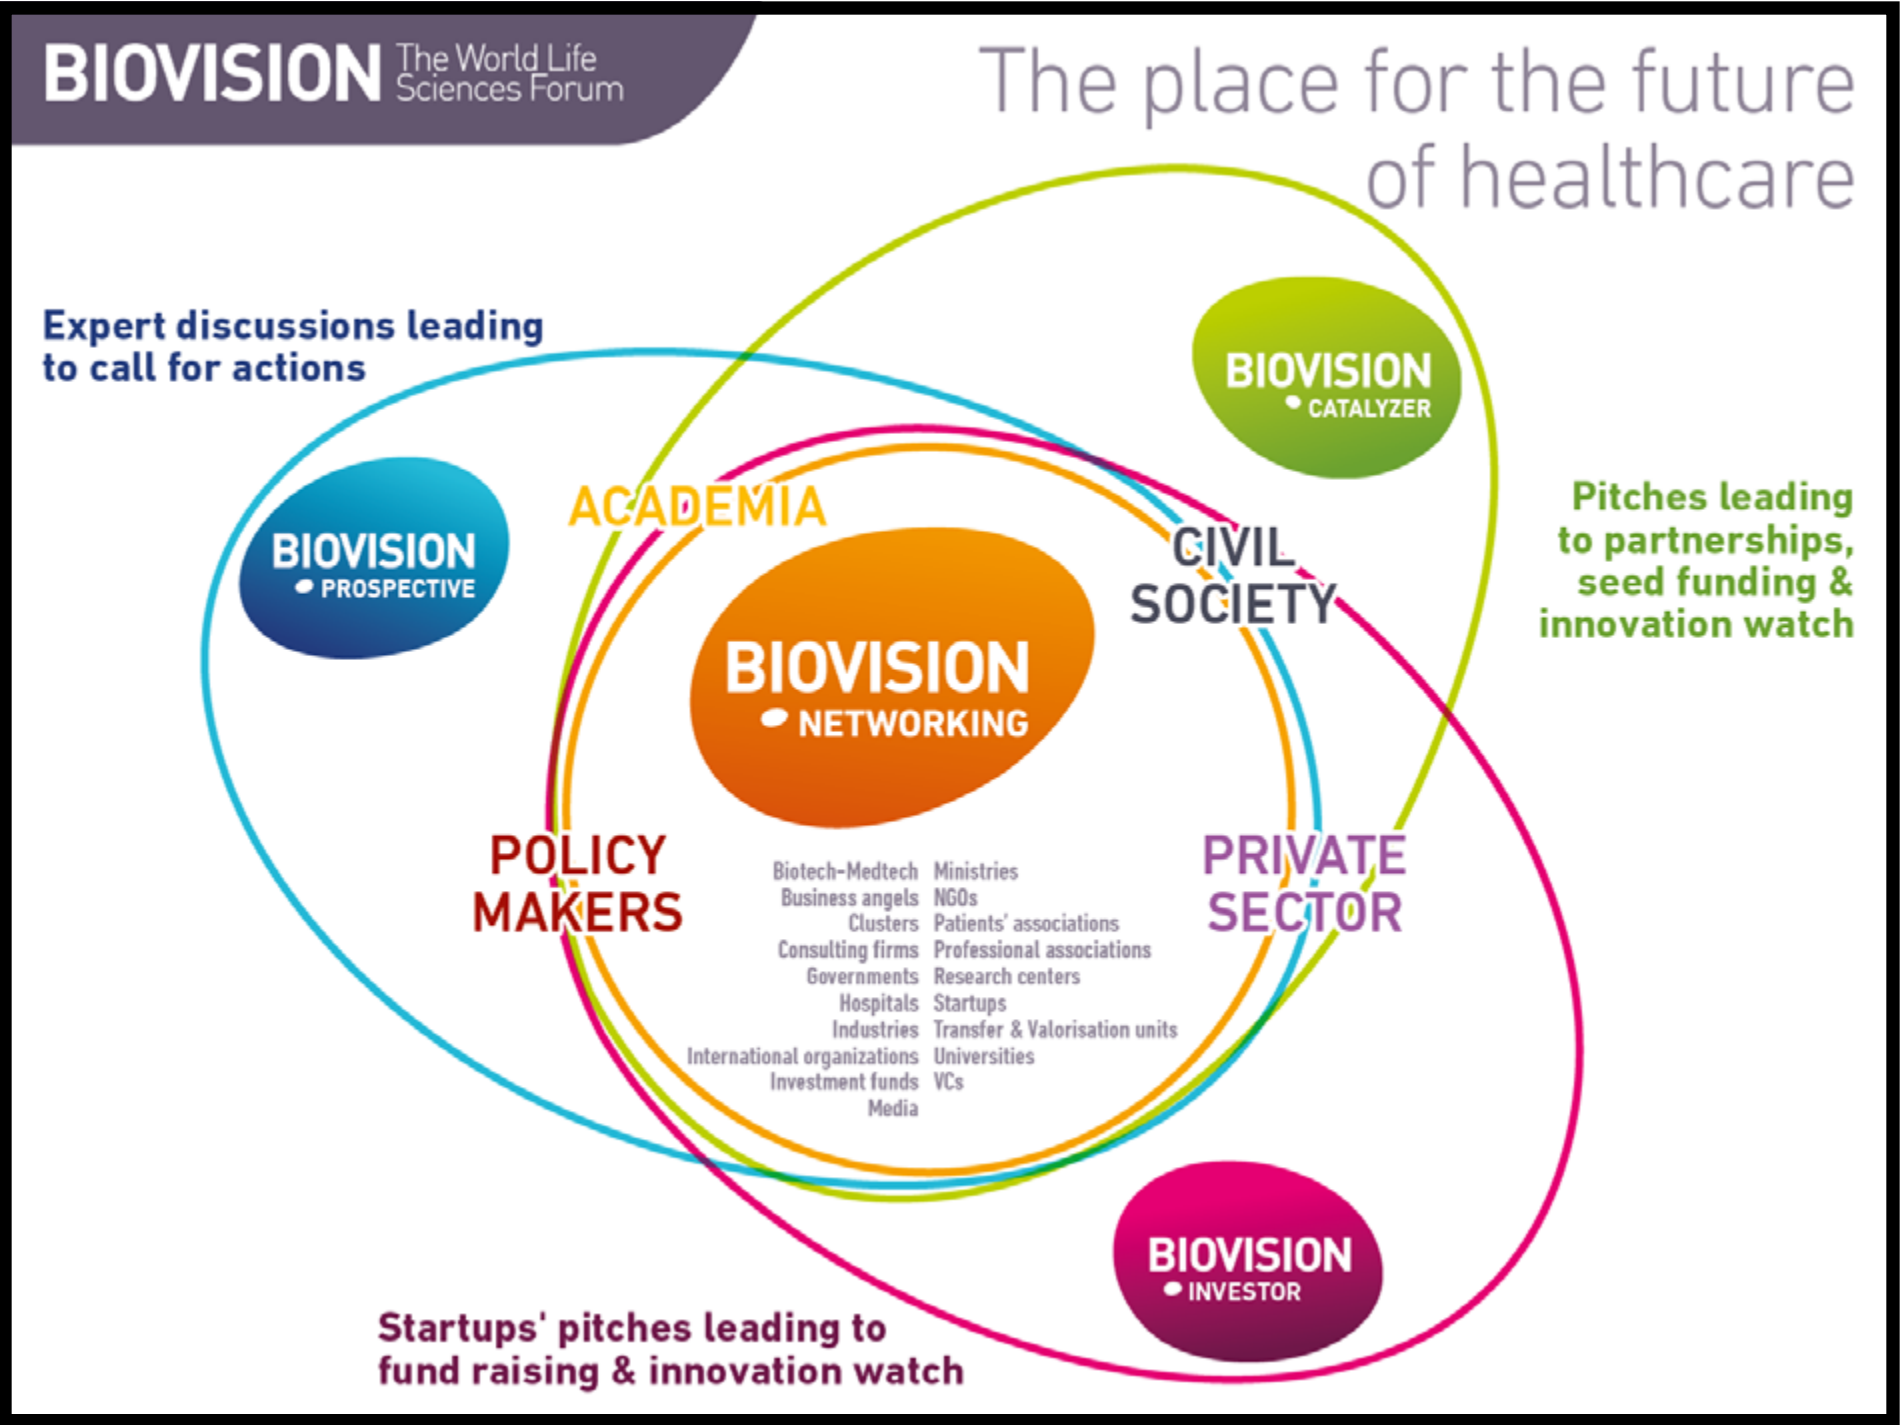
BIOVISION The World Life Sciences Forum

The place for the future of healthcare

Expert discussions leading to call for actions

BIOVISION CATALYZER

Pitches leading to partnerships, seed funding & innovation watch

BIOVISION PROSPECTIVE

ACADEMIA

CIVIL SOCIETY

BIOVISION NETWORKING

POLICY MAKERS

PRIVATE SECTOR

Biotech-Medtech
Business angels
Clusters
Consulting firms
Governments
Hospitals
Industries
International organizations
Investment funds
Media

Ministries
NGOs
Patients' associations
Professional associations
Research centers
Startups
Transfer & Valorisation units
Universities
VCs

BIOVISION INVESTOR

Startups' pitches leading to fund raising & innovation watch